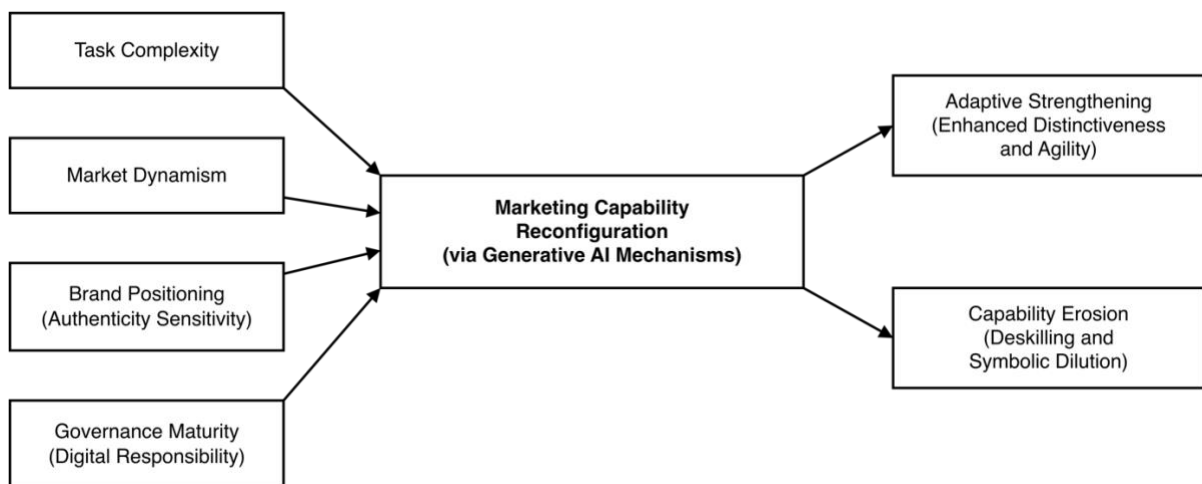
Task Complexity

Market Dynamism

Brand Positioning (Authenticity Sensitivity)

Governance Maturity (Digital Responsibility)

**Marketing Capability Reconfiguration (via Generative AI Mechanisms)**

Adaptive Strengthening (Enhanced Distinctiveness and Agility)

Capability Erosion (Deskilling and Symbolic Dilution)